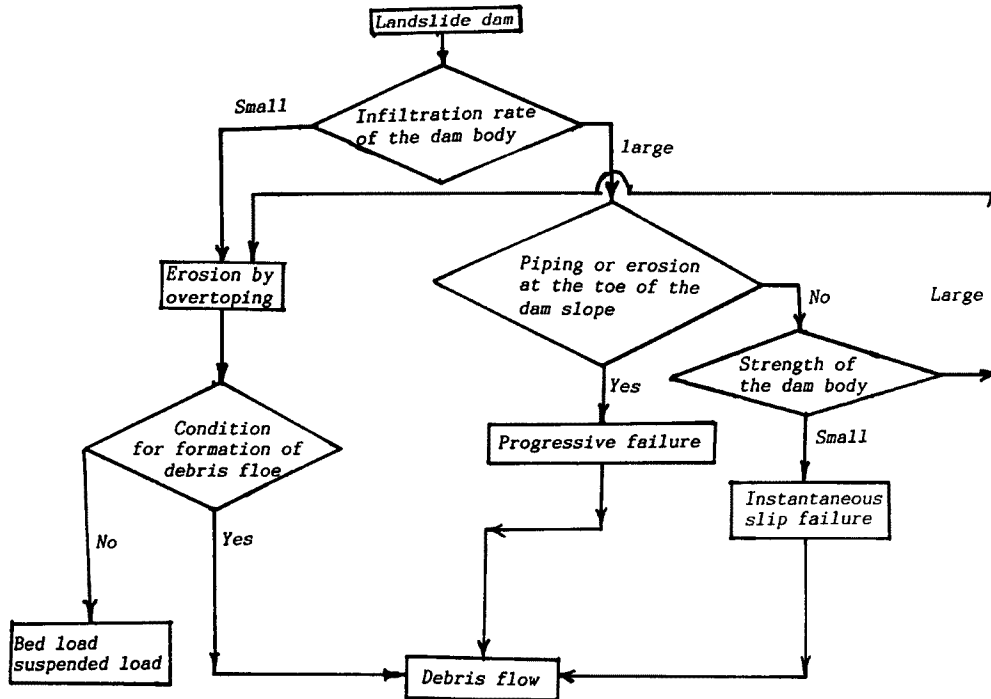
Landslide dam

Small

Infiltration rate of the dam body

large

Erosion by overtoping

Piping or erosion at the toe of the dam slope

No

Large

Strength of the dam body

Yes

Condition for formation of debris floe

Progressive failure

Small

Instantaneous slip failure

No

Yes

Bed load suspended load

Debris flow